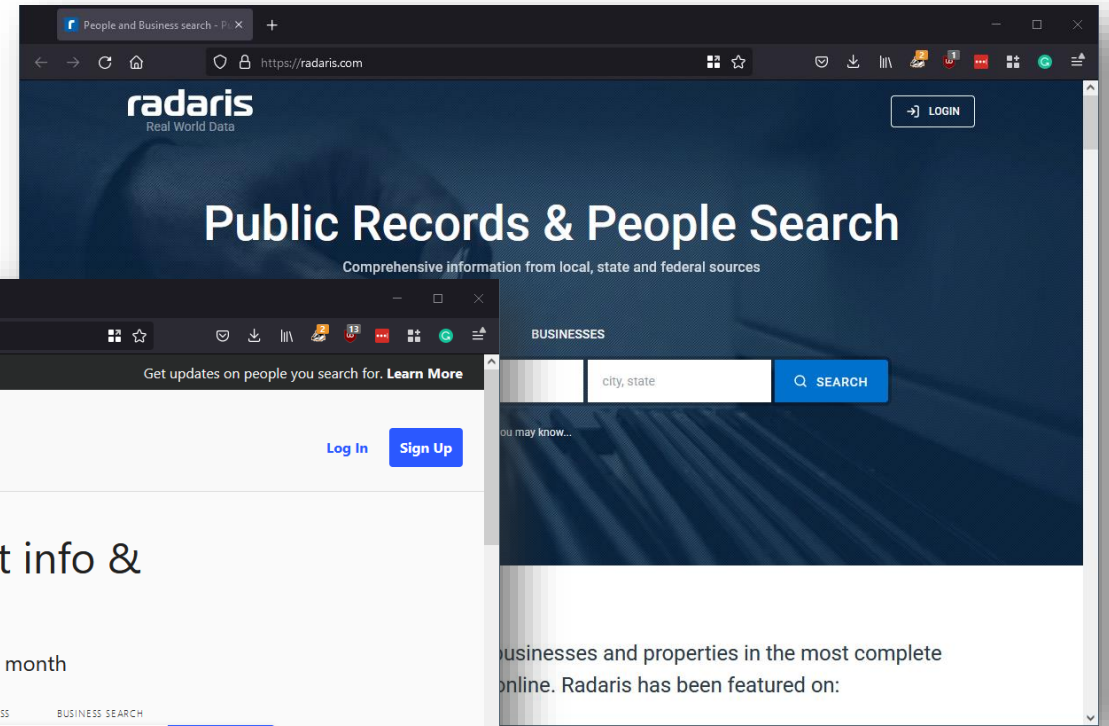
People and Business search - P
https://radaris.com

radaris
Real World Data

LOGIN

Public Records & People Search

Comprehensive information from local, state and federal sources

BUSINESSES

city, state

SEARCH

ou may know...

Get updates on people you search for. Learn More

Log In

Sign Up

t info &

month

S

BUSINESS SEARCH

businesses and properties in the most complete online. Radaris has been featured on: